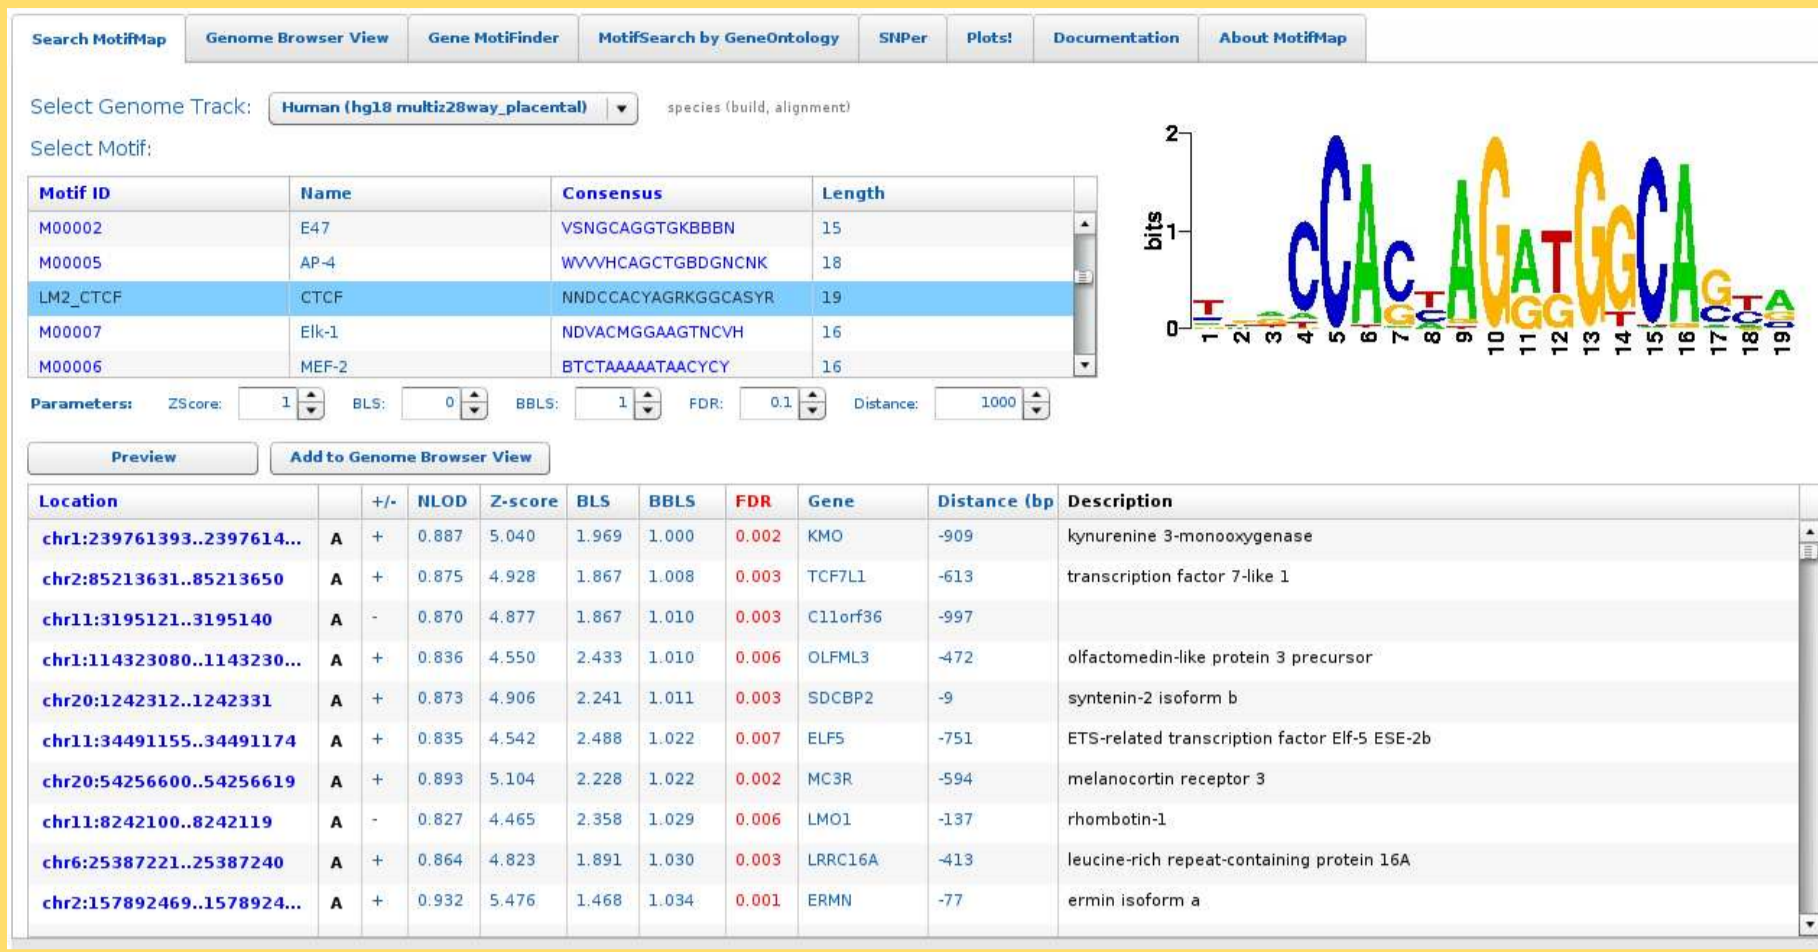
Search MotifMap | Genome Browser View | Gene MotiFinder | MotifSearch by GeneOntology | SNPer | Plots! | Documentation | About MotifMap

Select Genome Track: Human (hg18 multiz28way_placental) species (build, alignment)

Select Motif:

| Motif ID | Name | Consensus | Length |
|---|---|---|---|
| M00002 | E47 | VSNGCAGGTGKBBBN | 15 |
| M00005 | AP-4 | WVVHCAGCTGBDGNCNK | 18 |
| LM2_CTCF | CTCF | NNDCCACYAGRKGGCASYR | 19 |
| M00007 | Elk-1 | NDVACMGGAAGTNCVH | 16 |
| M00006 | MEF-2 | BTCTAAAAATAACYCY | 16 |

2 bits 1 0 1 2 3 4 5 6 7 8 9 10 11 12 13 14 15 16 17 18 19

Parameters: ZScore: 1 BLS: 0 BBLS: 1 FDR: 0.1 Distance: 1000

Preview | Add to Genome Browser View

| Location | | +/- | NLOD | Z-score | BLS | BBLS | FDR | Gene | Distance (bp | Description |
|---|---|---|---|---|---|---|---|---|---|---|
| chr1:239761393..2397614... | A | + | 0.887 | 5.040 | 1.969 | 1.000 | 0.002 | KMO | -909 | kynurenine 3-monooxygenase |
| chr2:85213631..85213650 | A | + | 0.875 | 4.928 | 1.867 | 1.008 | 0.003 | TCF7L1 | -613 | transcription factor 7-like 1 |
| chr11:3195121..3195140 | A | - | 0.870 | 4.877 | 1.867 | 1.010 | 0.003 | C11orf36 | -997 | |
| chr1:114323080..1143230... | A | + | 0.836 | 4.550 | 2.433 | 1.010 | 0.006 | OLFML3 | -472 | olfactomedin-like protein 3 precursor |
| chr20:1242312..1242331 | A | + | 0.873 | 4.906 | 2.241 | 1.011 | 0.003 | SDCBP2 | -9 | syntenin-2 isoform b |
| chr11:34491155..34491174 | A | + | 0.835 | 4.542 | 2.488 | 1.022 | 0.007 | ELF5 | -751 | ETS-related transcription factor Elf-5 ESE-2b |
| chr20:54256600..54256619 | A | + | 0.893 | 5.104 | 2.228 | 1.022 | 0.002 | MC3R | -594 | melanocortin receptor 3 |
| chr11:8242100..8242119 | A | - | 0.827 | 4.465 | 2.358 | 1.029 | 0.006 | LMO1 | -137 | rhombotin-1 |
| chr6:25387221..25387240 | A | + | 0.864 | 4.823 | 1.891 | 1.030 | 0.003 | LRRC16A | -413 | leucine-rich repeat-containing protein 16A |
| chr2:157892469..1578924... | A | + | 0.932 | 5.476 | 1.468 | 1.034 | 0.001 | ERMN | -77 | ermin isoform a |